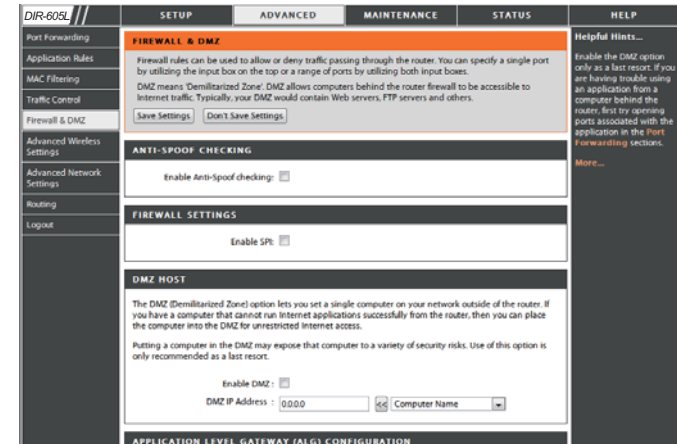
DIR-605L

SETUP | ADVANCED | MAINTENANCE | STATUS | HELP

Port Forwarding
Application Rules
MAC Filtering
Traffic Control
Firewall & DMZ
Advanced Wireless Settings
Advanced Network Settings
Routing
Logout

FIREWALL & DMZ

Firewall rules can be used to allow or deny traffic passing through the router. You can specify a single port by utilizing the input box on the top or a range of ports by utilizing both input boxes.

DMZ means 'Demilitarized Zone'. DMZ allows computers behind the router firewall to be accessible to Internet traffic. Typically, your DMZ would contain Web servers, FTP servers and others.

Save Settings | Don't Save Settings

ANTI-SPOOF CHECKING

Enable Anti-Spoof checking:

FIREWALL SETTINGS

Enable SPI:

DMZ HOST

The DMZ (Demilitarized Zone) option lets you set a single computer on your network outside of the router. If you have a computer that cannot run Internet applications successfully from the router, then you can place the computer into the DMZ for unrestricted Internet access.

Putting a computer in the DMZ may expose that computer to a variety of security risks. Use of this option is only recommended as a last resort.

Enable DMZ :

DMZ IP Address : 0.0.0.0 << Computer Name

APPLICATION LEVEL GATEWAY (ALG) CONFIGURATION

Helpful Hints...

Enable the DMZ option only as a last resort. If you are having trouble using an application from a computer behind the router, first try opening ports associated with the application in the Port Forwarding sections.

More...